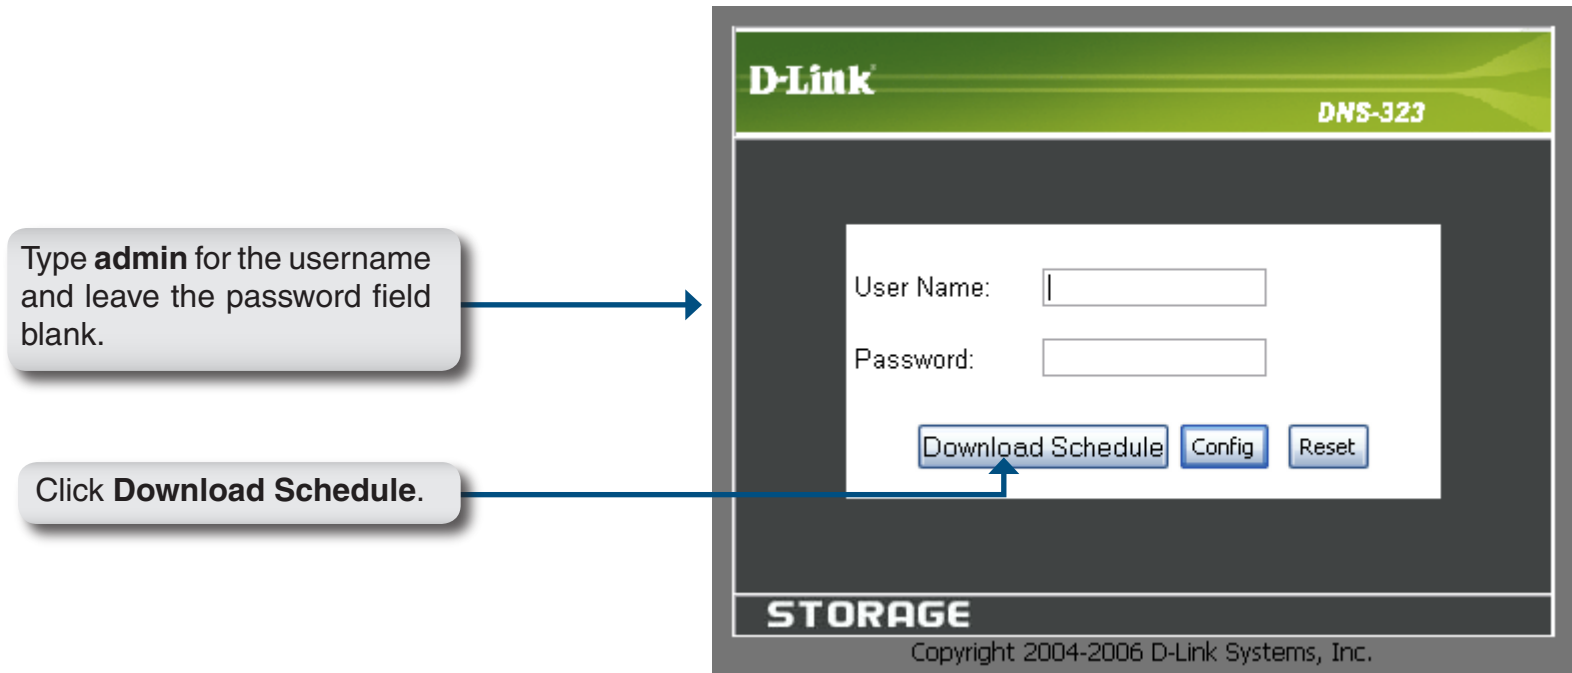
Type **admin** for the username and leave the password field blank.

Click **Download Schedule**.

D-Link

DNS-323

User Name:

Password:

Download Schedule

Config

Reset

STORAGE

Copyright 2004-2006 D-Link Systems, Inc.